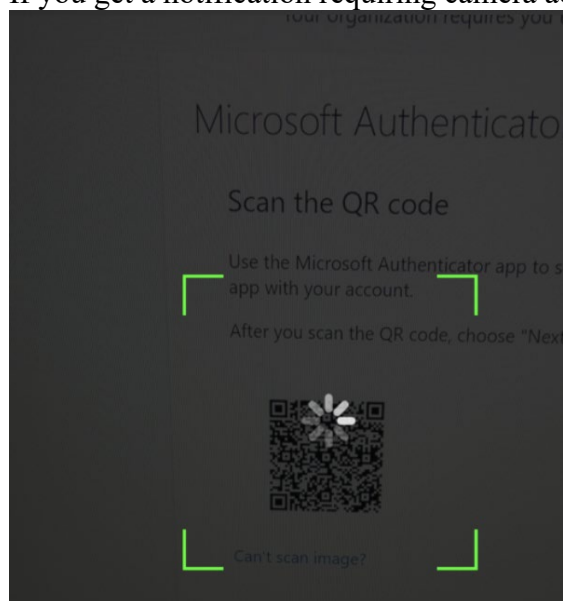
If you get a notification requiring camera a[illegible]

Your organization requires you t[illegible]

Microsoft Authenticato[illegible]

Scan the QR code

Use the Microsoft Authenticator app to s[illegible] app with your account.

After you scan the QR code, choose "Next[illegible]

Can't scan image?